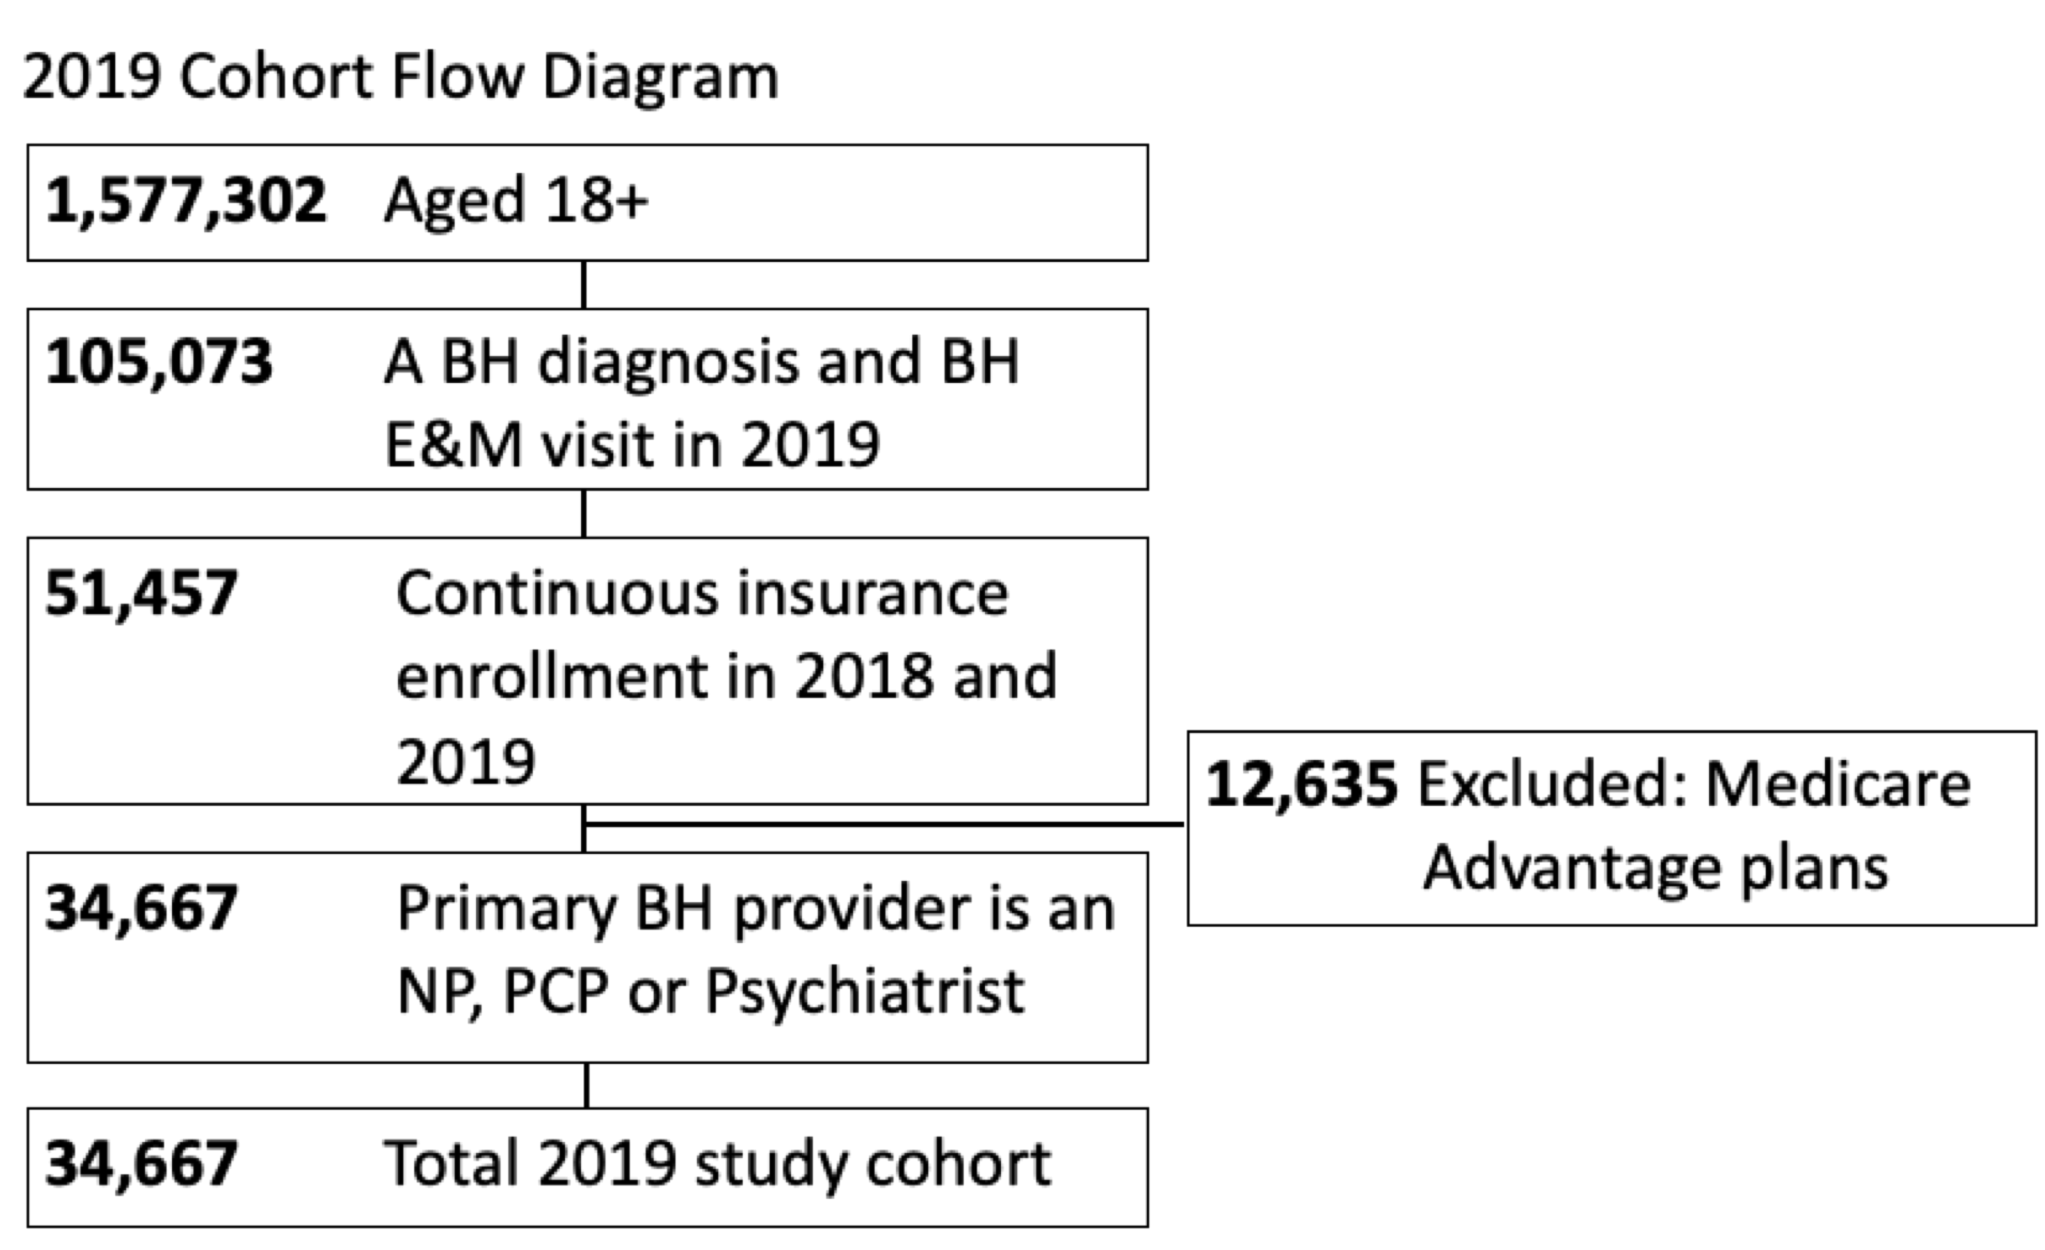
2019 Cohort Flow Diagram

1,577,302 Aged 18+

105,073 A BH diagnosis and BH E&M visit in 2019

51,457 Continuous insurance enrollment in 2018 and 2019

12,635 Excluded: Medicare Advantage plans

34,667 Primary BH provider is an NP, PCP or Psychiatrist

34,667 Total 2019 study cohort